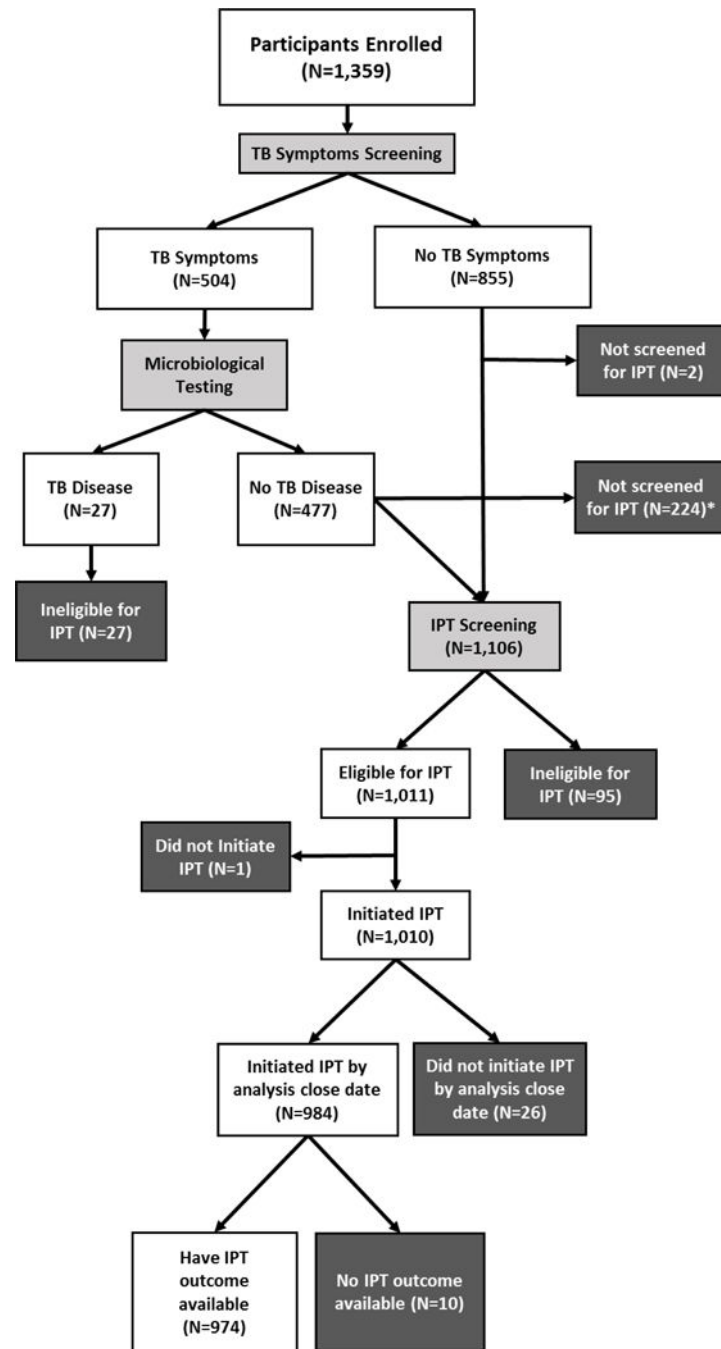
Participants Enrolled (N=1,359)

TB Symptoms Screening

TB Symptoms (N=504)

No TB Symptoms (N=855)

Microbiological Testing

Not screened for IPT (N=2)

TB Disease (N=27)

No TB Disease (N=477)

Not screened for IPT (N=224)*

Ineligible for IPT (N=27)

IPT Screening (N=1,106)

Eligible for IPT (N=1,011)

Ineligible for IPT (N=95)

Did not Initiate IPT (N=1)

Initiated IPT (N=1,010)

Initiated IPT by analysis close date (N=984)

Did not initiate IPT by analysis close date (N=26)

Have IPT outcome available (N=974)

No IPT outcome available (N=10)